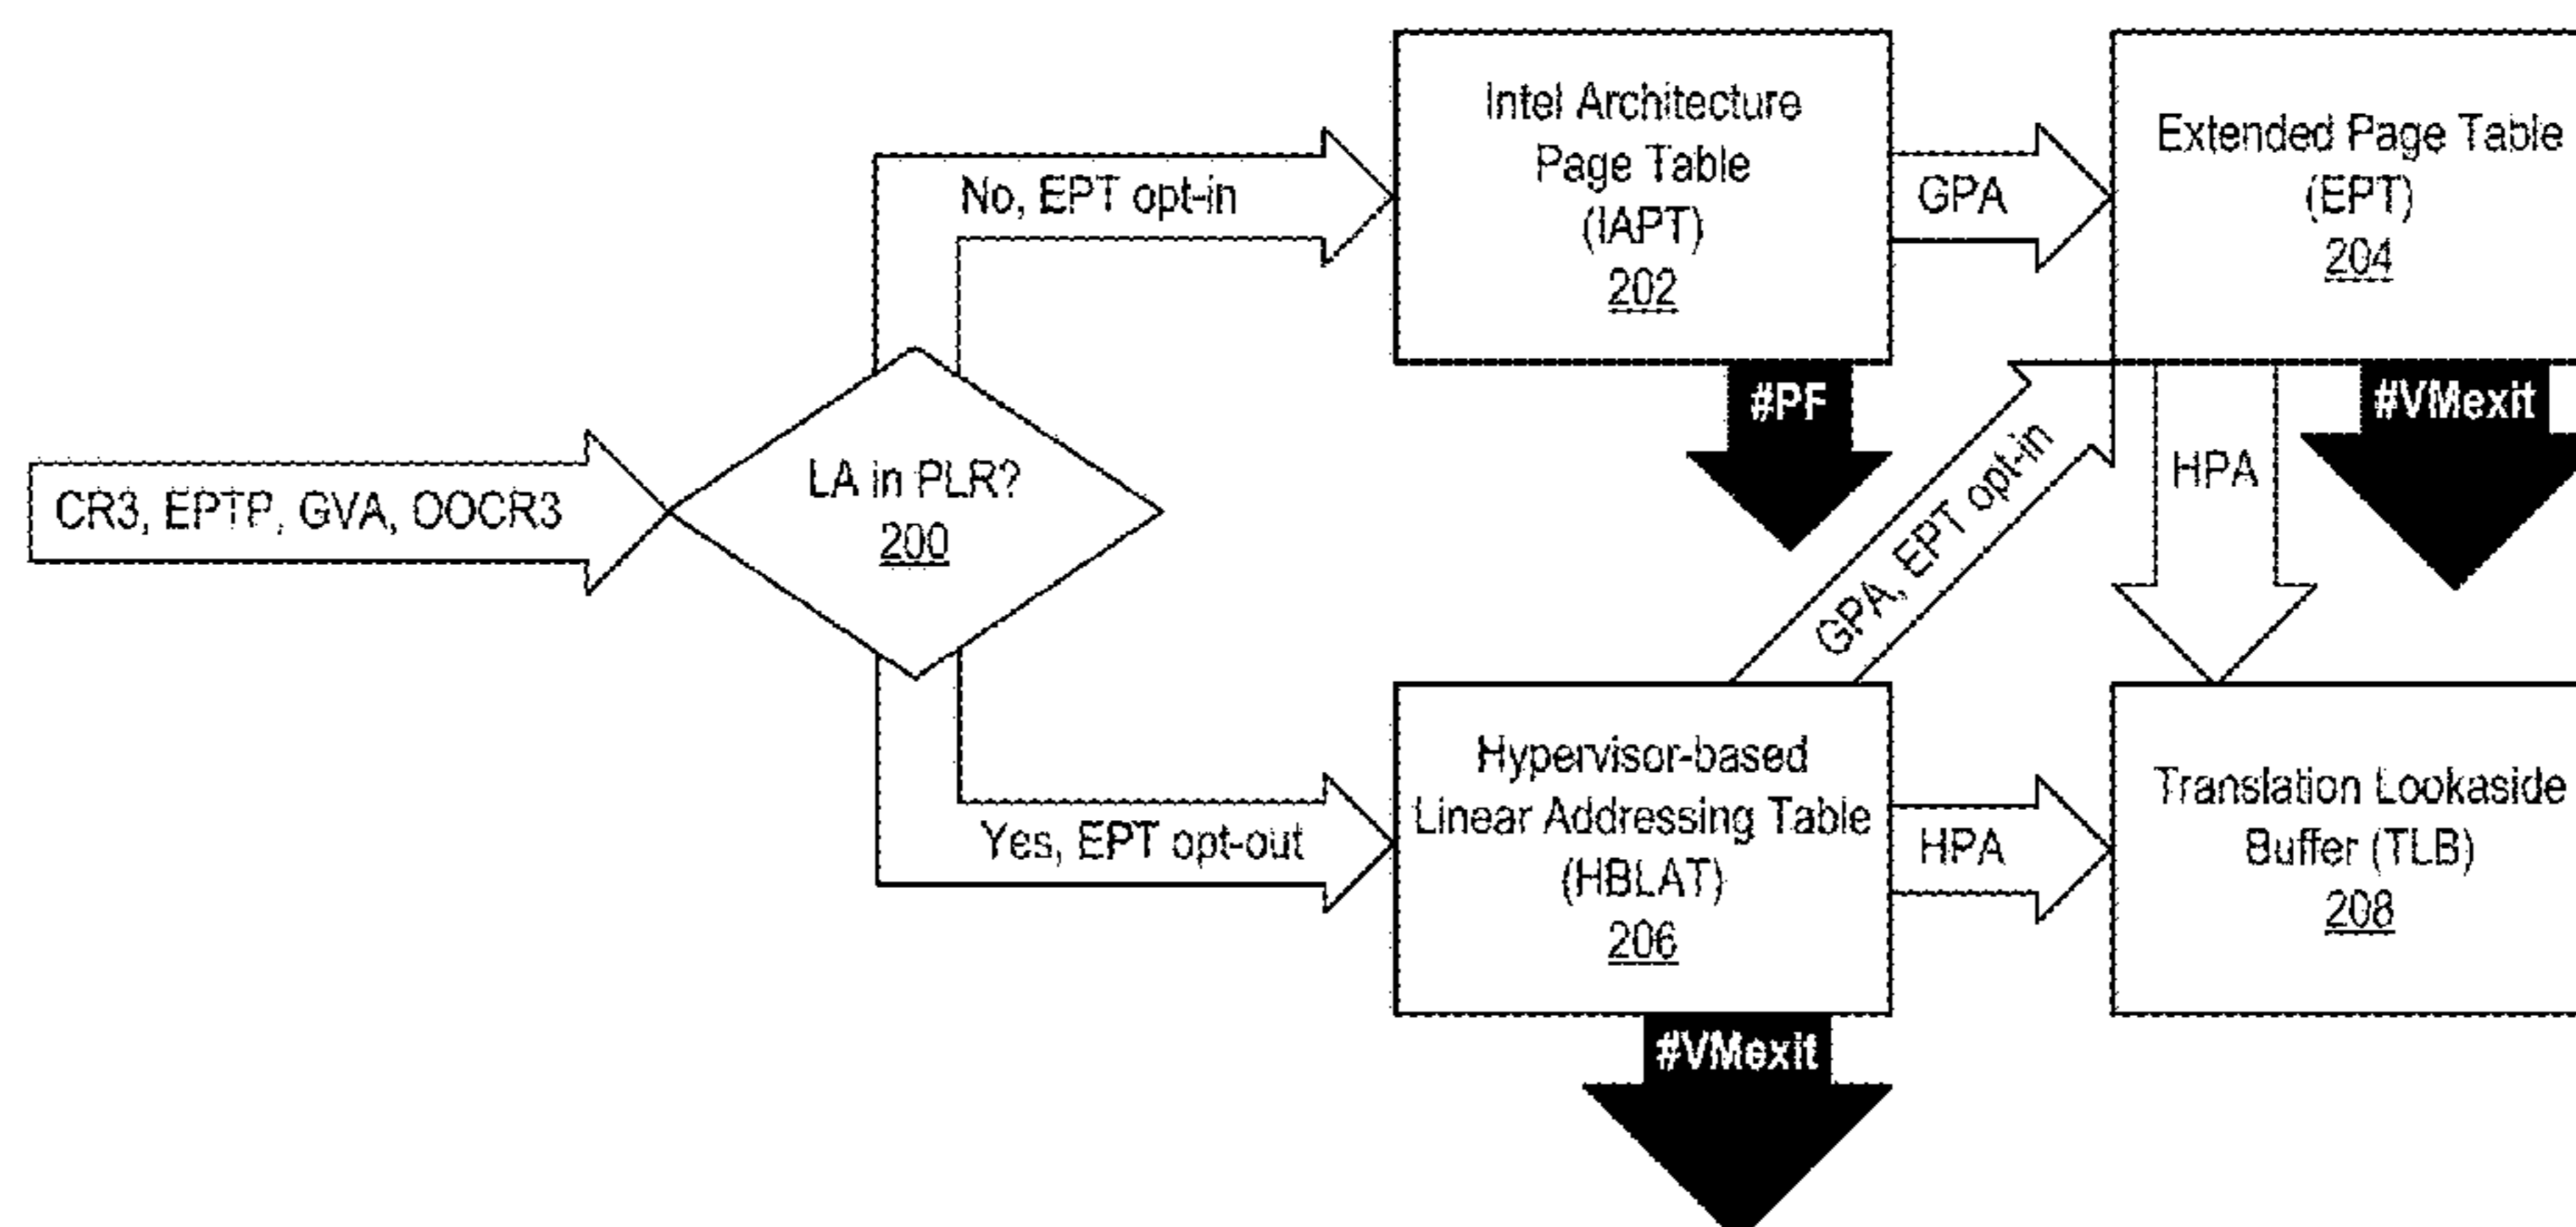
CR3, EPTP, GVA, OOCR3

LA in PLR?
200

No, EPT opt-in

Yes, EPT opt-out

Intel Architecture
Page Table
(IAPT)
202

#PF

GPA

Extended Page Table
(EPT)
204

#VMexit

HPA

GPA, EPT opt-in

Hypervisor-based
Linear Addressing Table
(HBLAT)
206

#VMexit

HPA

Translation Lookaside
Buffer (TLB)
208